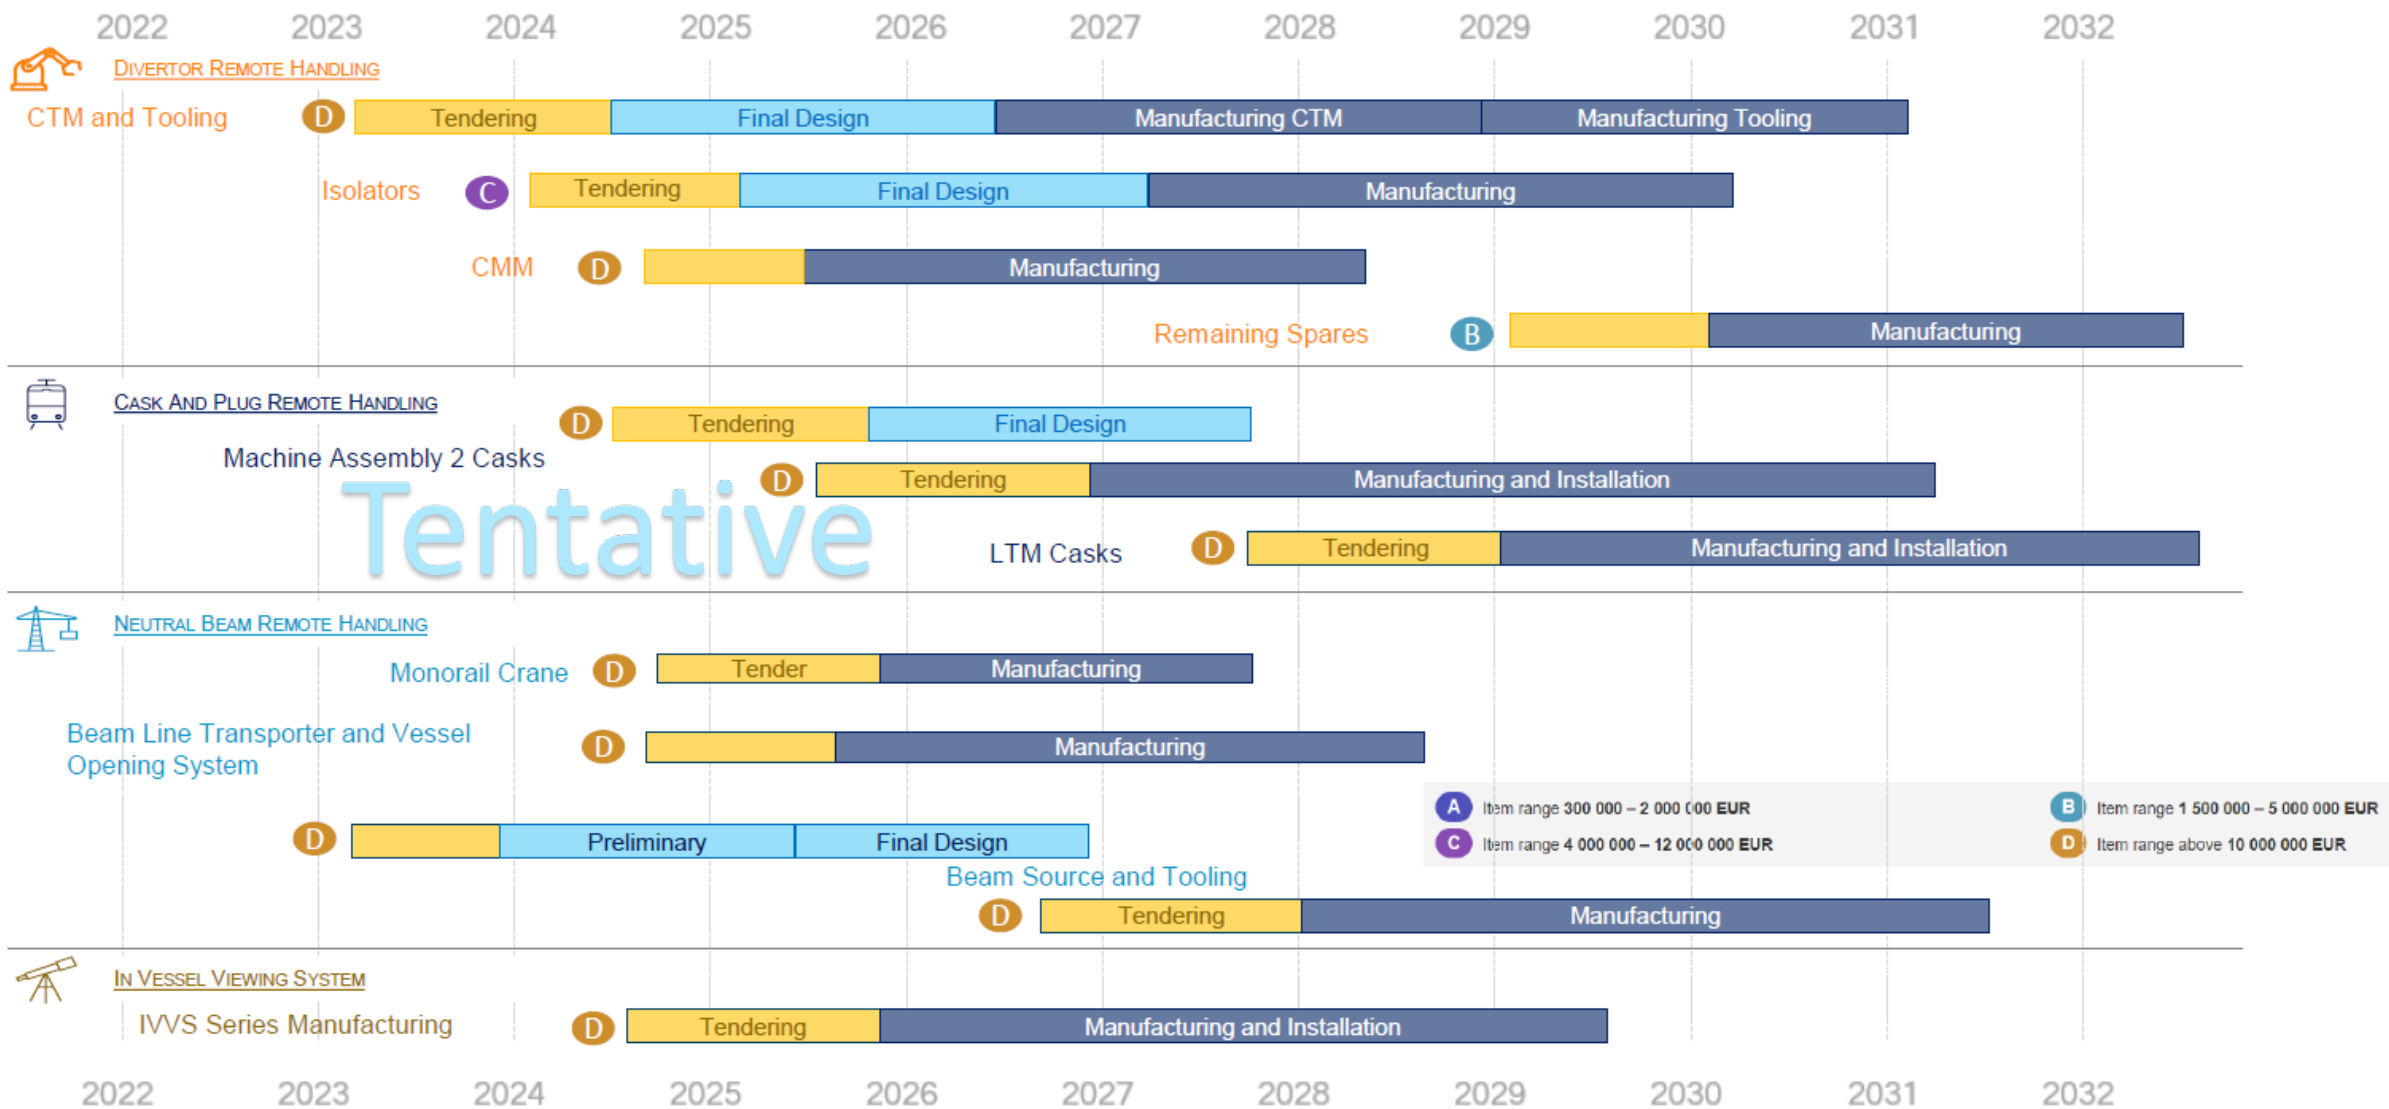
2022 2023 2024 2025 2026 2027 2028 2029 2030 2031 2032

DIVERTOR REMOTE HANDLING

CTM and Tooling D Tendering Final Design Manufacturing CTM Manufacturing Tooling

Isolators C Tendering Final Design Manufacturing

CMM D Manufacturing

Remaining Spares B Manufacturing

CASK AND PLUG REMOTE HANDLING

D Tendering Final Design

Machine Assembly 2 Casks

D Tendering Manufacturing and Installation

Tentative

LTM Casks D Tendering Manufacturing and Installation

NEUTRAL BEAM REMOTE HANDLING

Monorail Crane D Tender Manufacturing

Beam Line Transporter and Vessel Opening System D Manufacturing

A Item range 300 000 – 2 000 000 EUR
B Item range 1 500 000 – 5 000 000 EUR
C Item range 4 000 000 – 12 000 000 EUR
D Item range above 10 000 000 EUR

D Preliminary Final Design

Beam Source and Tooling

D Tendering Manufacturing

IN VESSEL VIEWING SYSTEM

IVVS Series Manufacturing D Tendering Manufacturing and Installation

2022 2023 2024 2025 2026 2027 2028 2029 2030 2031 2032